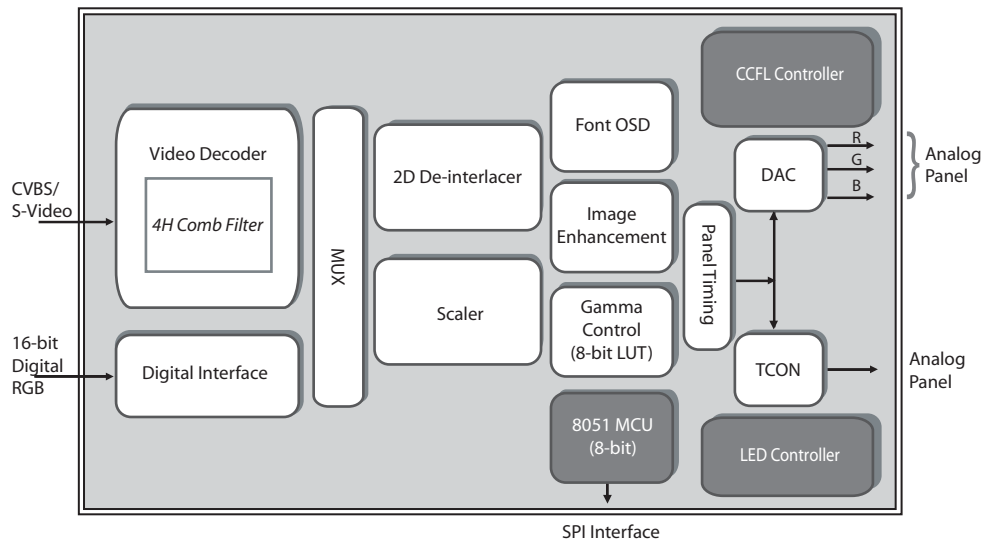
CVBS/
S-Video

Video Decoder

4H Comb Filter

16-bit
Digital
RGB

Digital Interface

MUX

2D De-interlacer

Scaler

Font OSD

Image Enhancement

Gamma Control (8-bit LUT)

8051 MCU (8-bit)

Panel Timing

CCFL Controller

DAC

R
G
B

Analog Panel

TCON

Analog Panel

LED Controller

SPI Interface